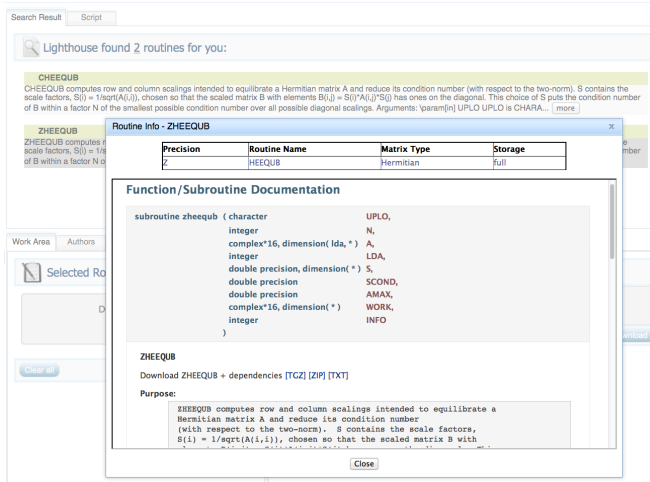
Search Result Script

Lighthouse found 2 routines for you:

CHEEQUB
CHEEQUB computes row and column scalings intended to equilibrate a Hermitian matrix A and reduce its condition number (with respect to the two-norm). S contains the scale factors, S(i) = 1/sqrt(A(i,i)), chosen so that the scaled matrix B with elements B(i,j) = S(i)*A(i,j)*S(j) has ones on the diagonal. This choice of S puts the condition number of B within a factor N of the smallest possible condition number over all possible diagonal scalings. Arguments: \param[in] UPLO UPLO is CHARA... more

ZHEEQUB
ZHEEQUB computes r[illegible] scale factors, S(i) = 1/s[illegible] of B within a factor N o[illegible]

Work Area Authors

Selected Ro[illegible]

D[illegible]

Clear all

Routine Info - ZHEEQUB

x

| Precision | Routine Name | Matrix Type | Storage |
|---|---|---|---|
| Z | HEEQUB | Hermitian | full |

Function/Subroutine Documentation

subroutine zheequb ( character UPLO,
integer N,
complex*16, dimension( lda, * ) A,
integer LDA,
double precision, dimension( * ) S,
double precision SCOND,
double precision AMAX,
complex*16, dimension( * ) WORK,
integer INFO
)

ZHEEQUB

Download ZHEEQUB + dependencies [TGZ] [ZIP] [TXT]

Purpose:

ZHEEQUB computes row and column scalings intended to equilibrate a Hermitian matrix A and reduce its condition number (with respect to the two-norm). S contains the scale factors, S(i) = 1/sqrt(A(i,i)), chosen so that the scaled matrix B with

Close